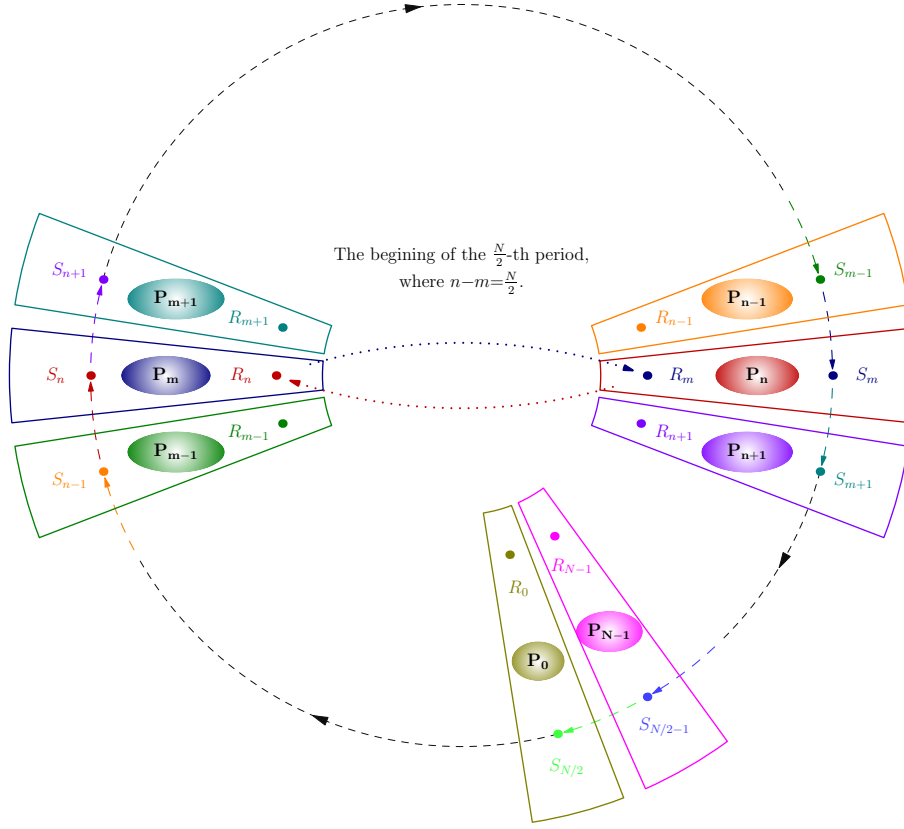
The begining of the $\frac{N}{2}$-th period, where $n-m=\frac{N}{2}$.

$S_{n+1}$

$\mathbf{P_{m+1}}$

$R_{m+1}$

$S_n$

$\mathbf{P_m}$

$R_n$

$R_{m-1}$

$\mathbf{P_{m-1}}$

$S_{n-1}$

$S_{m-1}$

$\mathbf{P_{n-1}}$

$R_{n-1}$

$R_m$

$\mathbf{P_n}$

$S_m$

$R_{n+1}$

$\mathbf{P_{n+1}}$

$S_{m+1}$

$R_{N-1}$

$R_0$

$\mathbf{P_{N-1}}$

$\mathbf{P_0}$

$S_{N/2-1}$

$S_{N/2}$